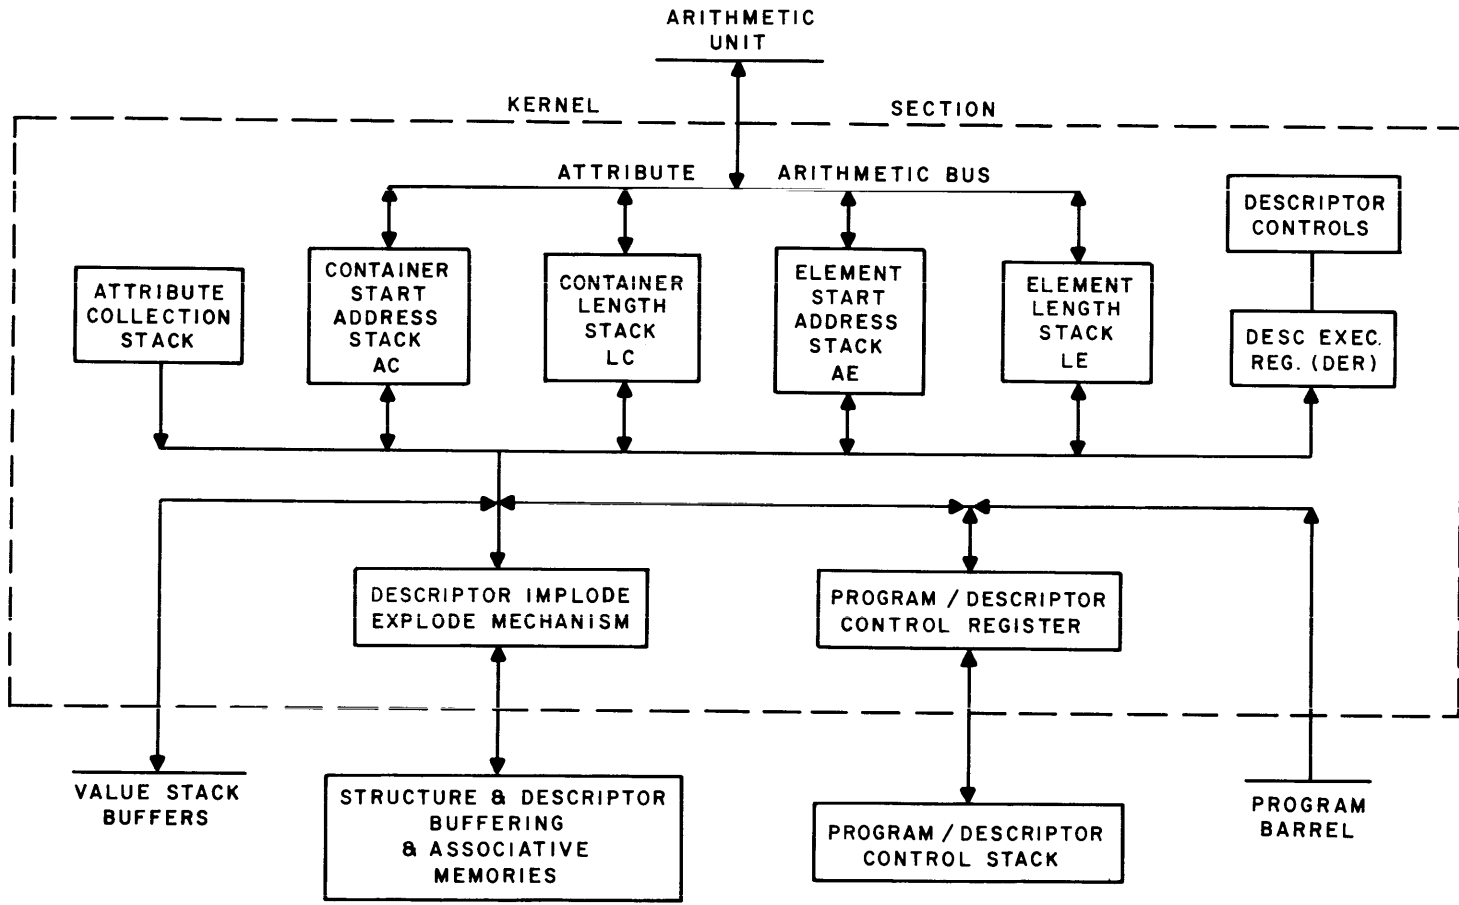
ARITHMETIC UNIT

KERNEL

SECTION

ATTRIBUTE

ARITHMETIC BUS

DESCRIPTOR CONTROLS

ATTRIBUTE COLLECTION STACK

CONTAINER START ADDRESS STACK AC

CONTAINER LENGTH STACK LC

ELEMENT START ADDRESS STACK AE

ELEMENT LENGTH STACK LE

DESC EXEC. REG. (DER)

DESCRIPTOR IMPLODE EXPLODE MECHANISM

PROGRAM / DESCRIPTOR CONTROL REGISTER

VALUE STACK BUFFERS

STRUCTURE & DESCRIPTOR BUFFERING & ASSOCIATIVE MEMORIES

PROGRAM / DESCRIPTOR CONTROL STACK

PROGRAM BARREL